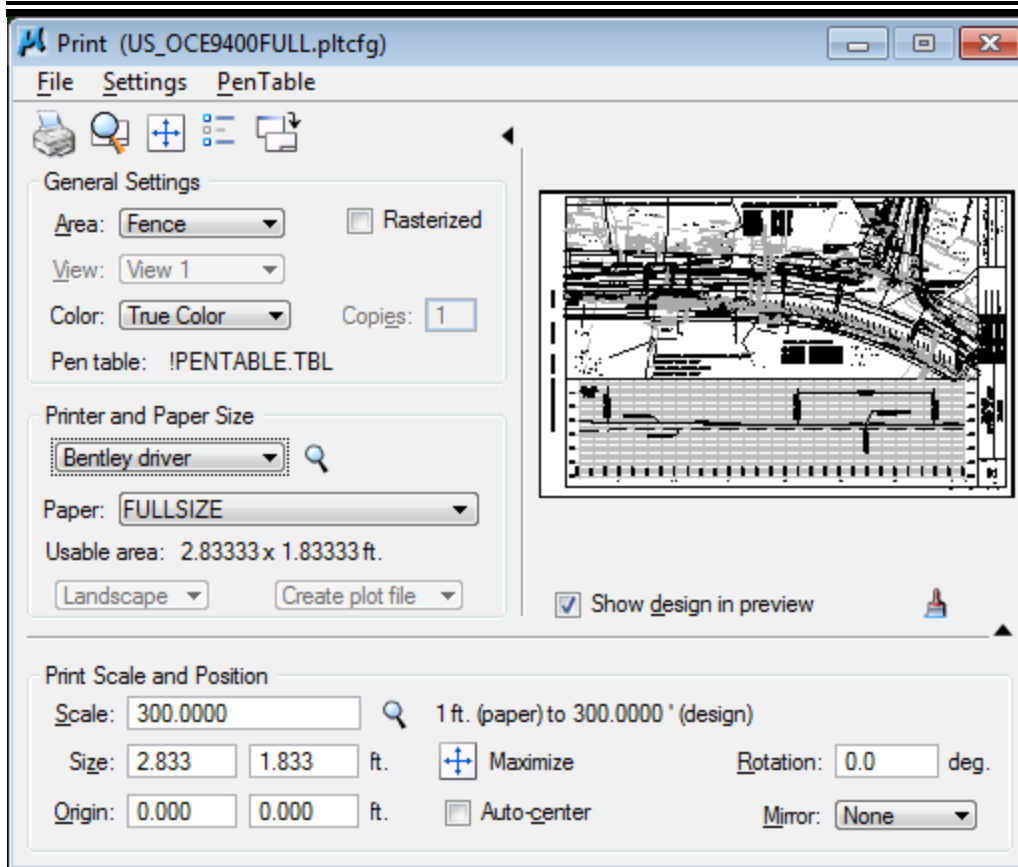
Print (US_OCE9400FULL.pltcfg)

File Settings PenTable

General Settings

Area: Fence

Rasterized

View: View 1

Color: True Color

Copies: 1

Pen table: !PENTABLE.TBL

Printer and Paper Size

Bentley driver

Paper: FULLSIZE

Usable area: 2.83333 x 1.83333 ft.

Landscape

Create plot file

Show design in preview

Print Scale and Position

Scale: 300.0000

1 ft. (paper) to 300.0000 ' (design)

Size: 2.833 1.833 ft.

Maximize

Rotation: 0.0 deg.

Origin: 0.000 0.000 ft.

Auto-center

Mirror: None